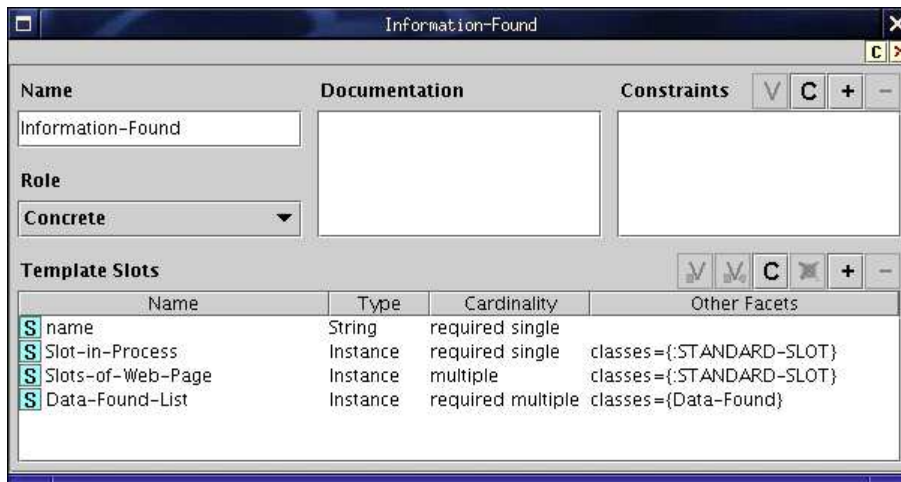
Information-Found

C

Name

Information-Found

Documentation

Constraints

V C + −

Role

Concrete

Template Slots

V V C + −

| Name | Type | Cardinality | Other Facets |
|---|---|---|---|
| S name | String | required single | |
| S Slot-in-Process | Instance | required single | classes={:STANDARD-SLOT} |
| S Slots-of-Web-Page | Instance | multiple | classes={:STANDARD-SLOT} |
| S Data-Found-List | Instance | required multiple | classes={Data-Found} |